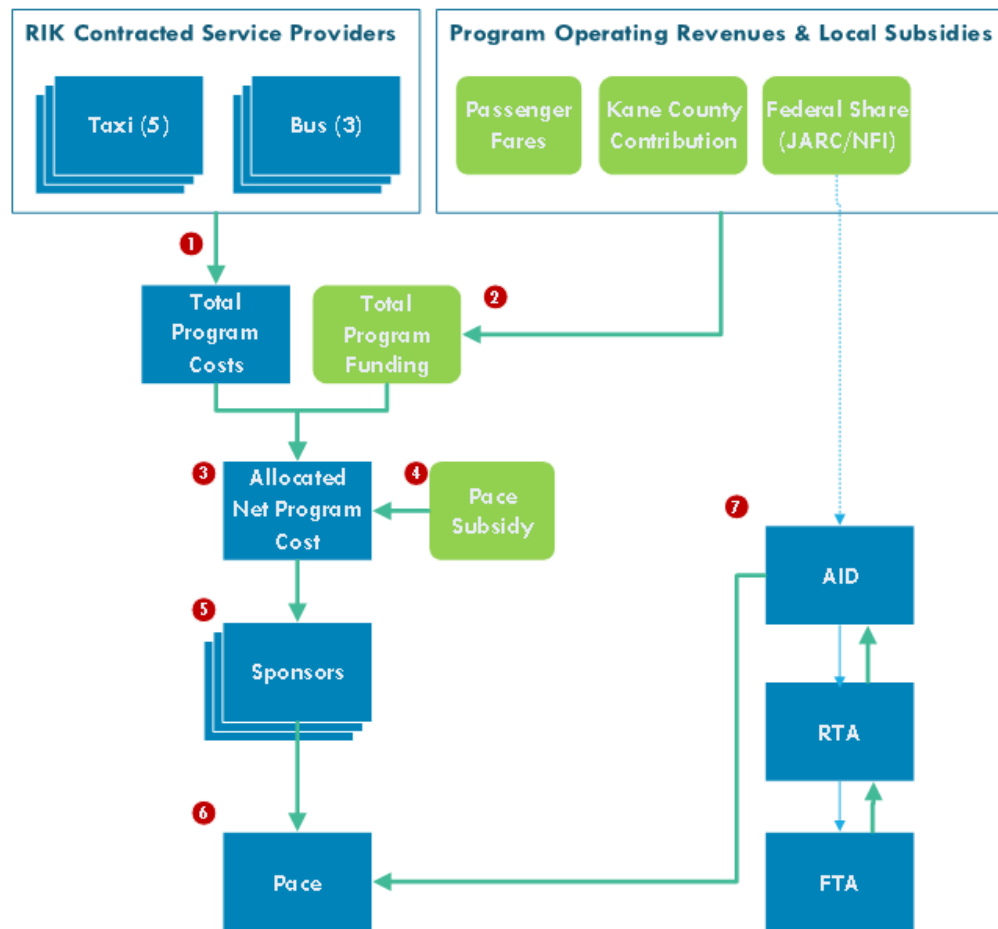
RIK Contracted Service Providers

Taxi (5)

Bus (3)

Program Operating Revenues & Local Subsidies

Passenger Fares

Kane County Contribution

Federal Share (JARC/NFI)

1

Total Program Costs

2

Total Program Funding

3

Allocated Net Program Cost

4

Pace Subsidy

7

AID

5

Sponsors

RTA

6

Pace

FTA